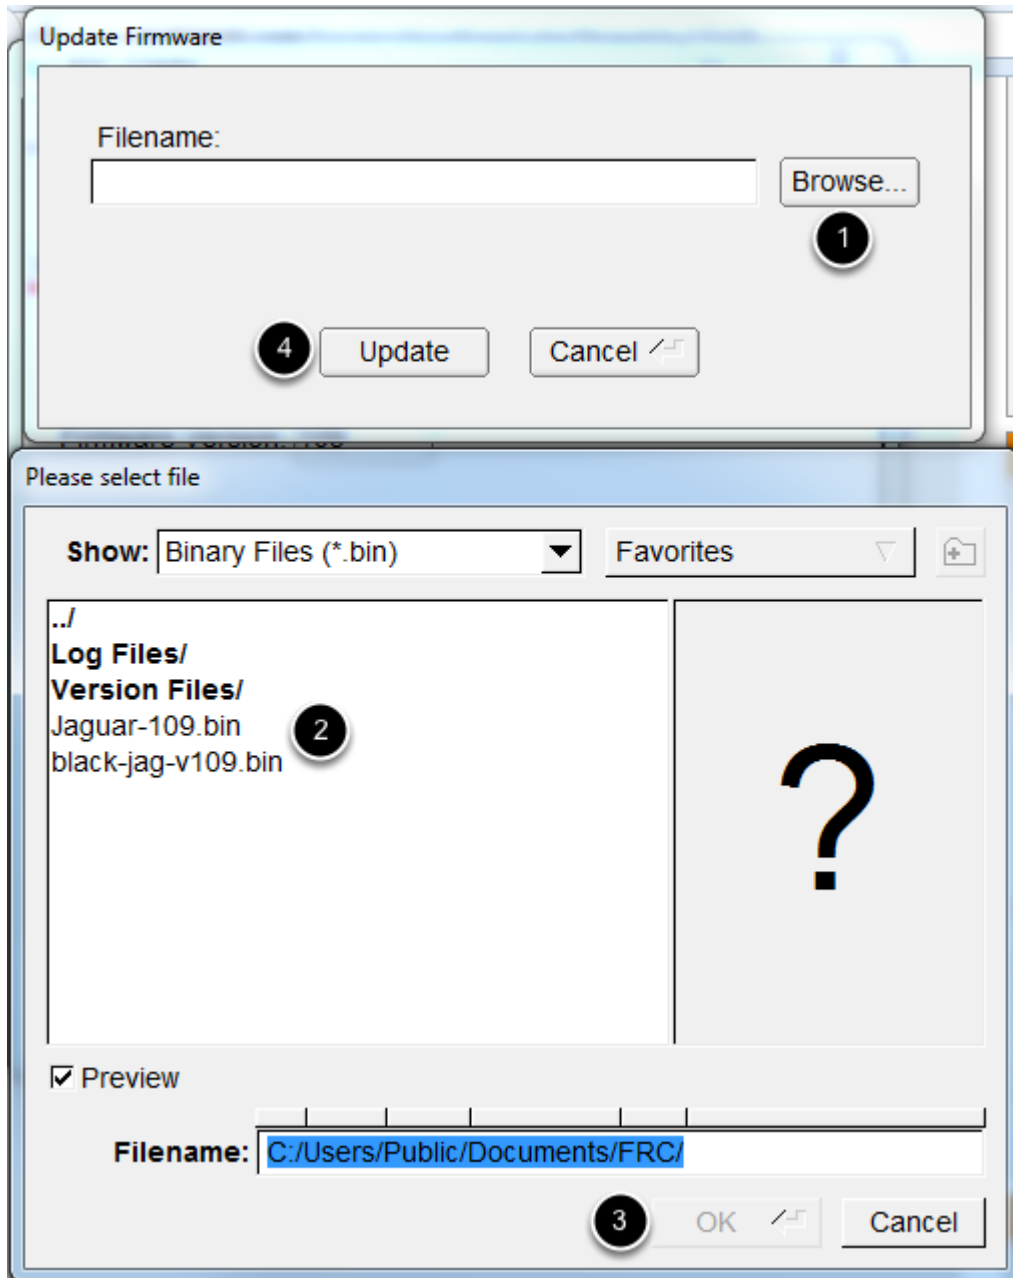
Update Firmware

Filename:

Browse...

1

4

Update

Cancel

Please select file

Show: Binary Files (*.bin)

Favorites

../
Log Files/
Version Files/
Jaguar-109.bin
black-jag-v109.bin

2

?

Preview

Filename: C:/Users/Public/Documents/FRC/

3

OK

Cancel